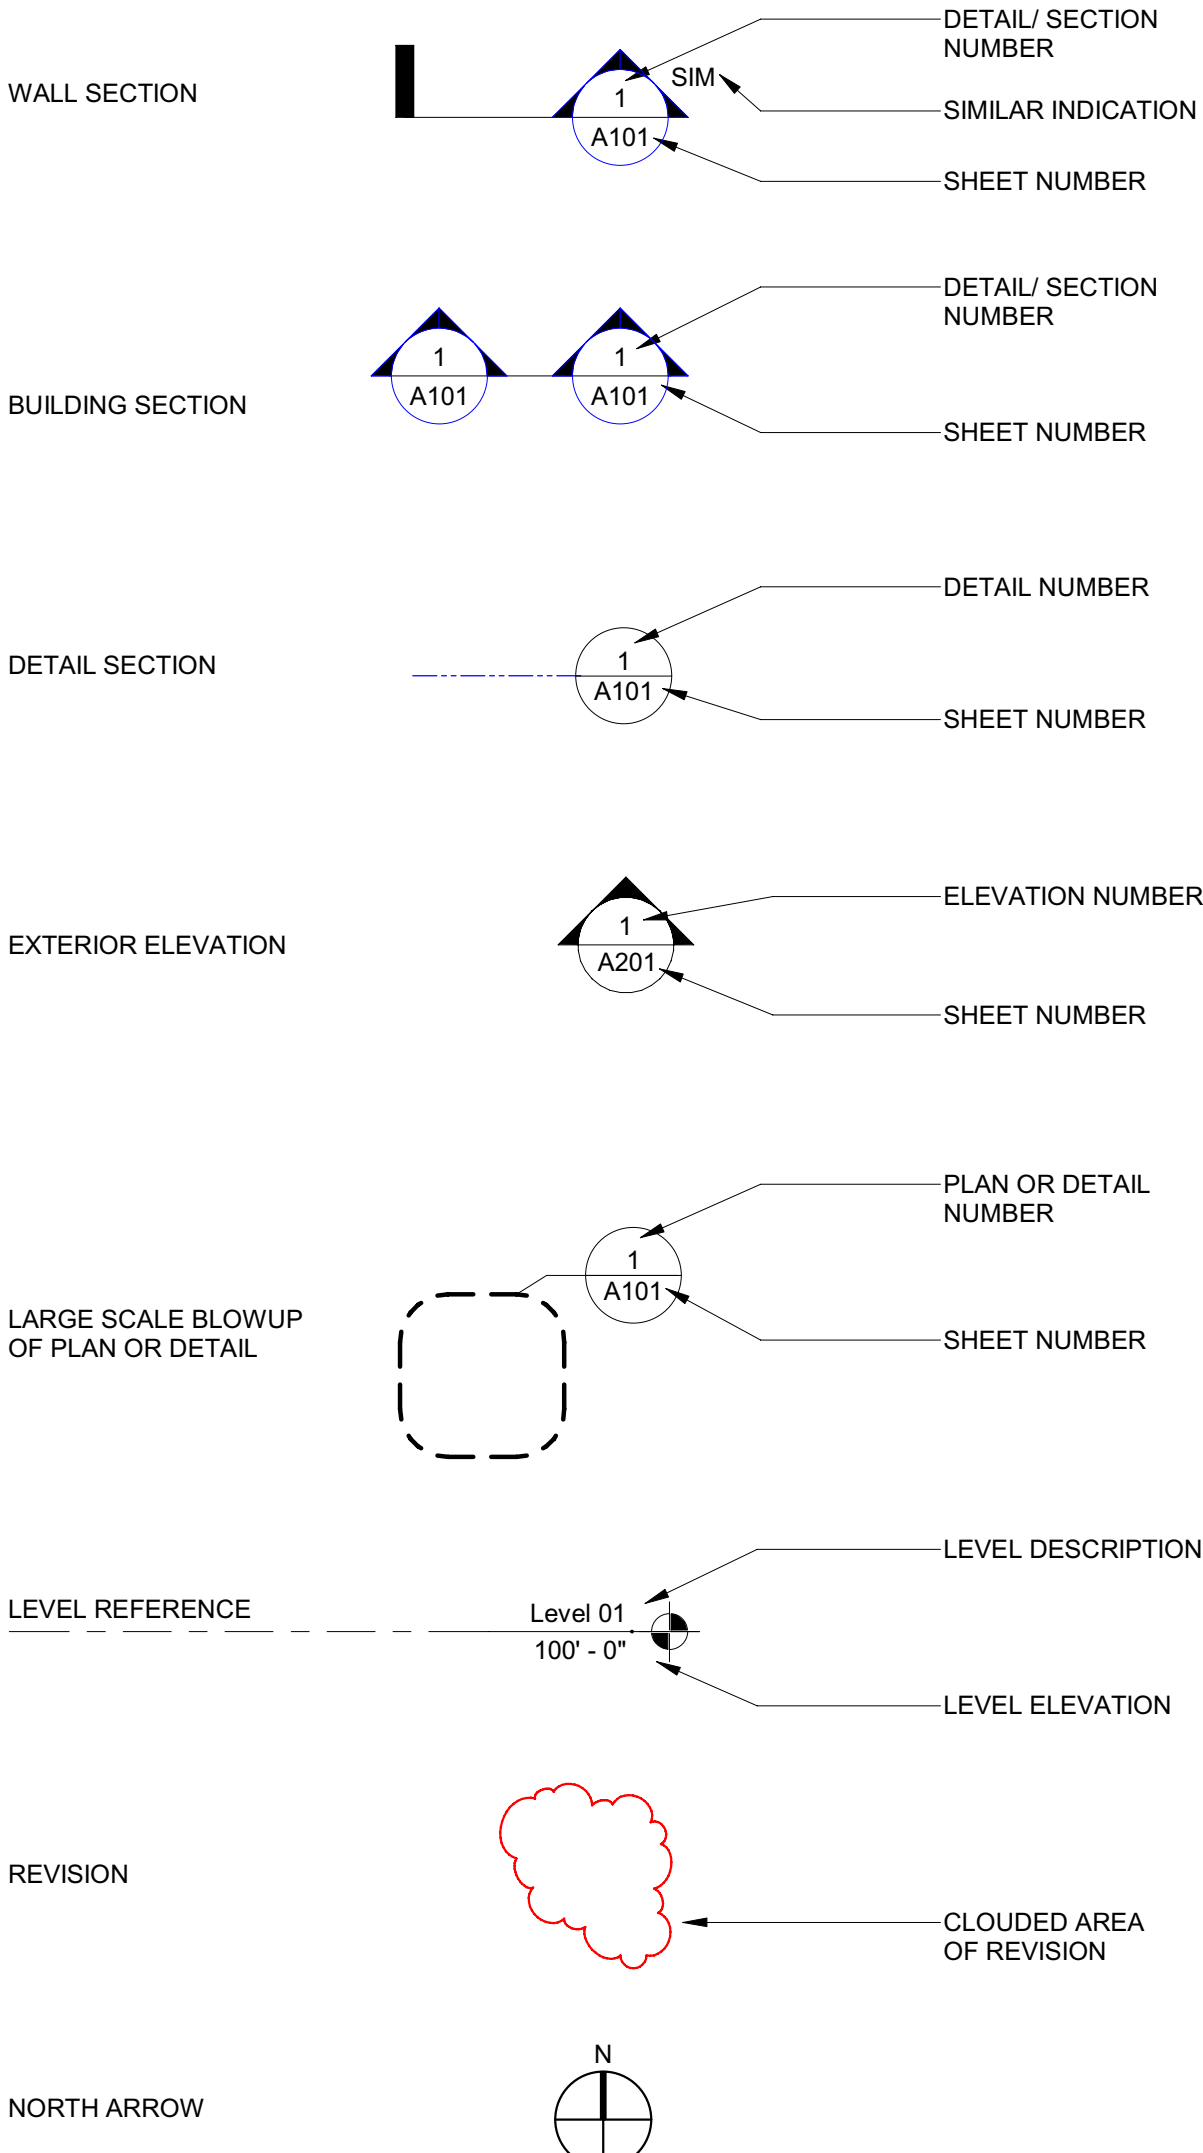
DETAIL/ SECTION NUMBER

WALL SECTION

SIM

1

A101

SIMILAR INDICATION

SHEET NUMBER

DETAIL/ SECTION NUMBER

1

A101

1

A101

BUILDING SECTION

SHEET NUMBER

DETAIL NUMBER

DETAIL SECTION

1

A101

SHEET NUMBER

ELEVATION NUMBER

EXTERIOR ELEVATION

1

A201

SHEET NUMBER

PLAN OR DETAIL NUMBER

1

A101

LARGE SCALE BLOWUP OF PLAN OR DETAIL

SHEET NUMBER

LEVEL DESCRIPTION

LEVEL REFERENCE

Level 01

100' - 0"

LEVEL ELEVATION

REVISION

CLOUDED AREA OF REVISION

N

NORTH ARROW